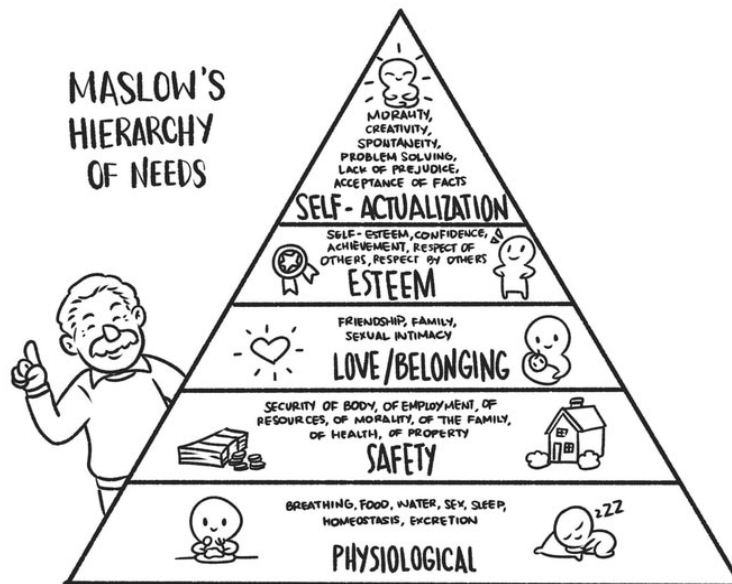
MASLOW'S HIERARCHY OF NEEDS

MORALITY, CREATIVITY, SPONTANEITY, PROBLEM SOLVING, LACK OF PREJUDICE, ACCEPTANCE OF FACTS

SELF-ACTUALIZATION

SELF-ESTEEM, CONFIDENCE, ACHIEVEMENT, RESPECT OF OTHERS, RESPECT BY OTHERS

ESTEEM

FRIENDSHIP, FAMILY, SEXUAL INTIMACY

LOVE/BELONGING

SECURITY OF BODY, OF EMPLOYMENT, OF RESOURCES, OF MORALITY, OF THE FAMILY, OF HEALTH, OF PROPERTY

SAFETY

BREATHING, FOOD, WATER, SEX, SLEEP, HOMEOSTASIS, EXCRETION

zZZ

PHYSIOLOGICAL